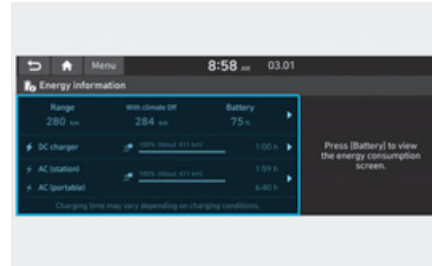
Menu
8:58 AM 03.01
Energy information
Range
280 km
With climate Off
284 km
Battery
75 %
DC charger
100% (About 411 km)
1:00 h
AC (station)
100% (About 411 km)
1:59 h
AC (portable)
6:40 h
Charging time may vary depending on charging conditions.
Press [Battery] to view the energy consumption screen.